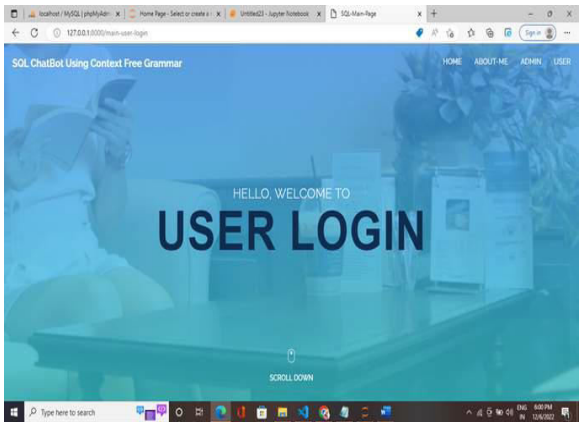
localhost / MySQL | phpMyAdm ×
Home Page - Select or create a ×
Untitled23 - Jupyter Notebook ×
SQL-Main-Page ×
127.0.0.1:8000/main-user-login
Sign in

SQL ChatBot Using Context Free Grammar
HOME ABOUT-ME ADMIN USER

HELLO, WELCOME TO
USER LOGIN

SCROLL DOWN

Type here to search
ENG IN 6:00 PM 12/6/2022